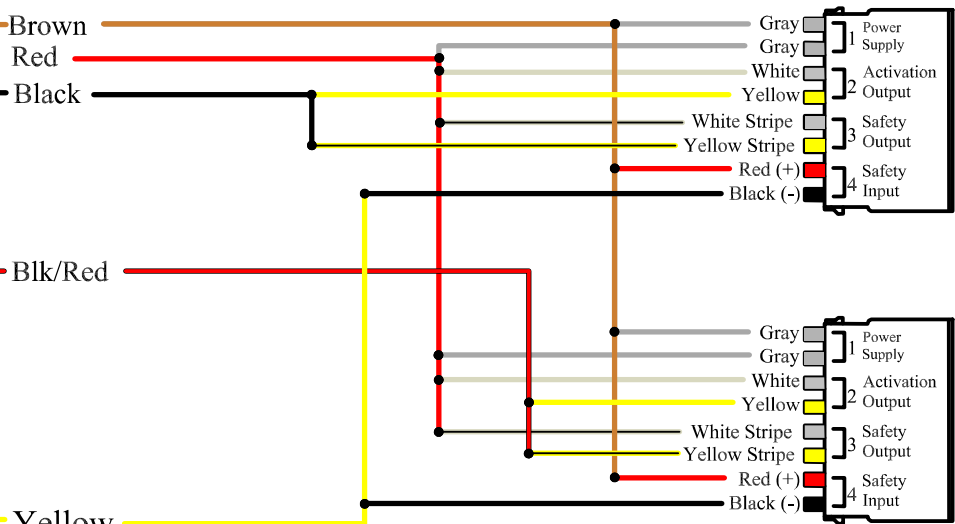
Brown
Red
Black
Blk/Red
Yellow

Gray
Gray
White
Yellow
White Stripe
Yellow Stripe
Red (+)
Black (-)

1 Power Supply
2 Activation Output
3 Safety Output
4 Safety Input

Gray
Gray
White
Yellow
White Stripe
Yellow Stripe
Red (+)
Black (-)

1 Power Supply
2 Activation Output
3 Safety Output
4 Safety Input